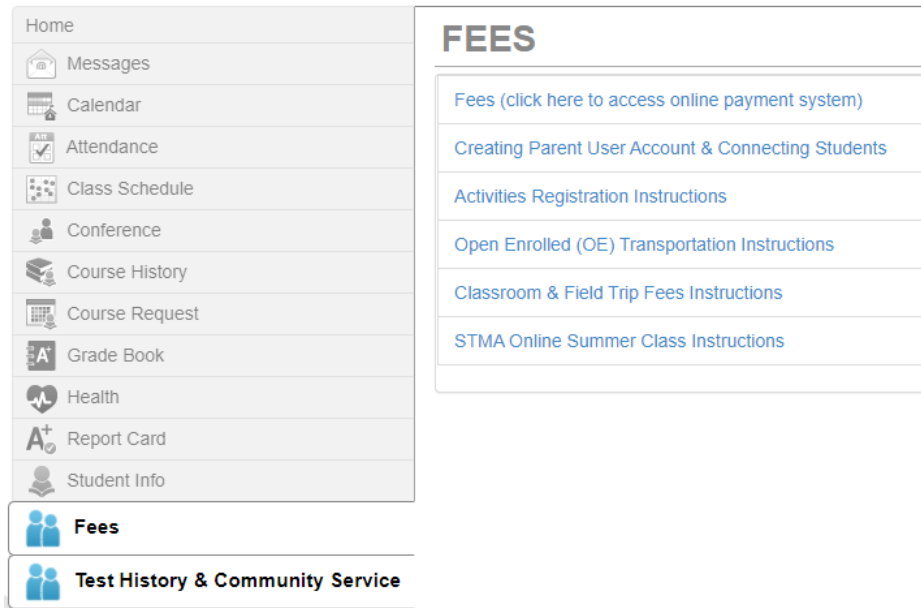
Home
Messages
Calendar
Attendance
Class Schedule
Conference
Course History
Course Request
Grade Book
Health
Report Card
Student Info
Fees
Test History & Community Service

FEES

Fees (click here to access online payment system)
Creating Parent User Account & Connecting Students
Activities Registration Instructions
Open Enrolled (OE) Transportation Instructions
Classroom & Field Trip Fees Instructions
STMA Online Summer Class Instructions